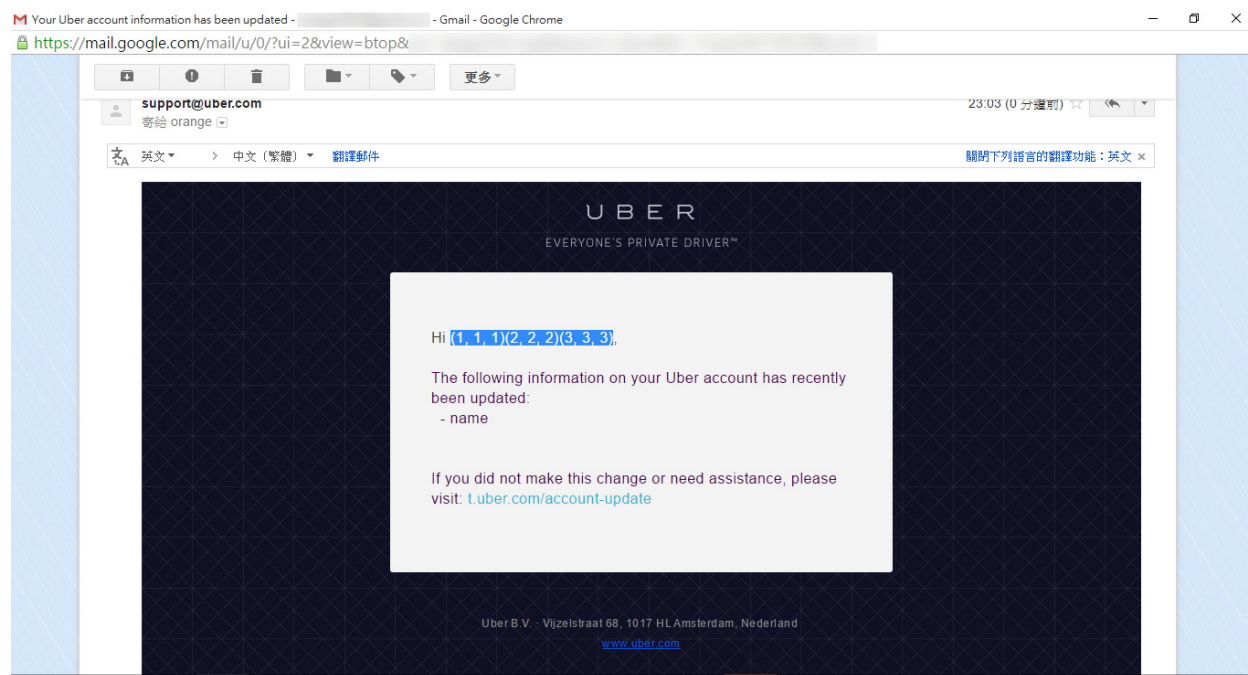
Your Uber account information has been updated - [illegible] - Gmail - Google Chrome

https://mail.google.com/mail/u/0/?ui=2&view=btop&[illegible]

更多

support@uber.com
寄給 orange

23:03 (0 分鐘前)

英文 > 中文（繁體） 翻譯郵件
關閉下列語言的翻譯功能：英文 ×

UBER
EVERYONE'S PRIVATE DRIVER™

Hi (1, 1, 1)(2, 2, 2)(3, 3, 3),

The following information on your Uber account has recently been updated:
- name

If you did not make this change or need assistance, please visit: t.uber.com/account-update

Uber B.V. · Vijzelstraat 68, 1017 HL Amsterdam, Nederland
www.uber.com